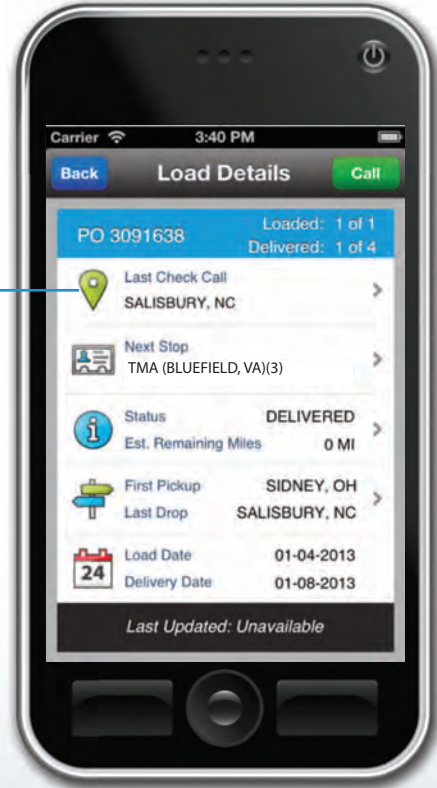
Carrier 3:40 PM

Back Load Details Call

PO 3091638 Loaded: 1 of 1
Delivered: 1 of 4

Last Check Call
SALISBURY, NC

Next Stop
TMA (BLUEFIELD, VA)(3)

Status DELIVERED
Est. Remaining Miles 0 MI

First Pickup SIDNEY, OH
Last Drop SALISBURY, NC

24 Load Date 01-04-2013
Delivery Date 01-08-2013

Last Updated: Unavailable